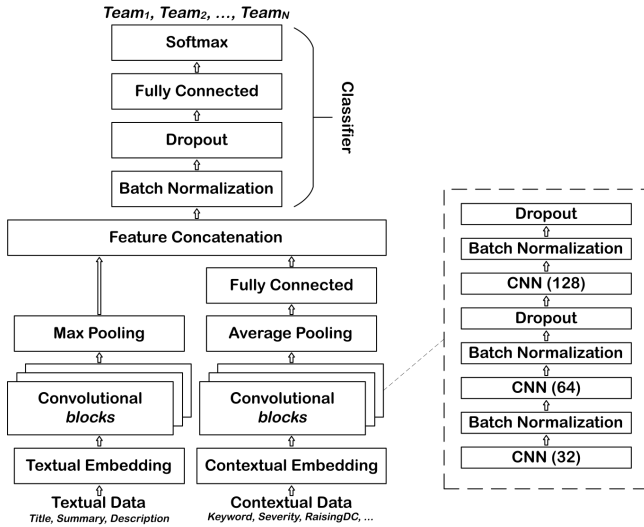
$Team_1$, $Team_2$, ..., $Team_N$

Softmax

Fully Connected

Dropout

Batch Normalization

Classifier

Feature Concatenation

Fully Connected

Max Pooling

Average Pooling

Convolutional blocks

Convolutional blocks

Textual Embedding

Contextual Embedding

Textual Data
Title, Summary, Description

Contextual Data
Keyword, Severity, RaisingDC, ...

Dropout

Batch Normalization

CNN (128)

Dropout

Batch Normalization

CNN (64)

Batch Normalization

CNN (32)